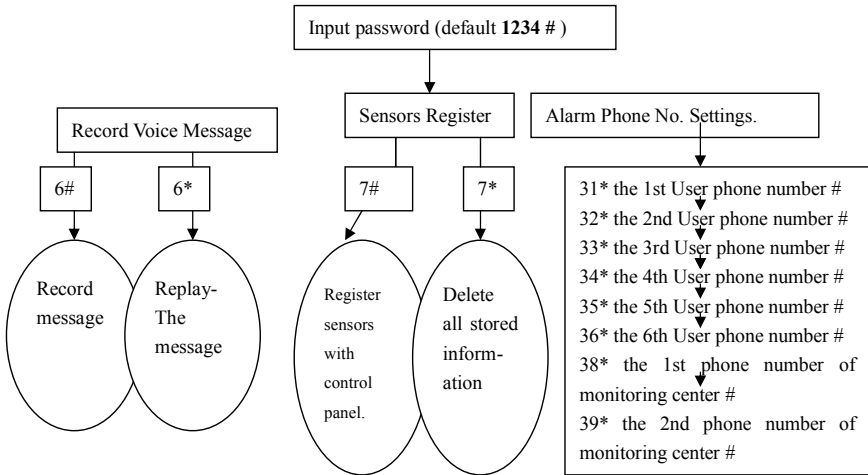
Input password (default **1234 #** )

Record Voice Message

6#

6*

Record message

Replay-The message

Sensors Register

7#

7*

Register sensors with control panel.

Delete all stored information

Alarm Phone No. Settings.

31* the 1st User phone number #
32* the 2nd User phone number #
33* the 3rd User phone number #
34* the 4th User phone number #
35* the 5th User phone number #
36* the 6th User phone number #
38* the 1st phone number of monitoring center #
39* the 2nd phone number of monitoring center #